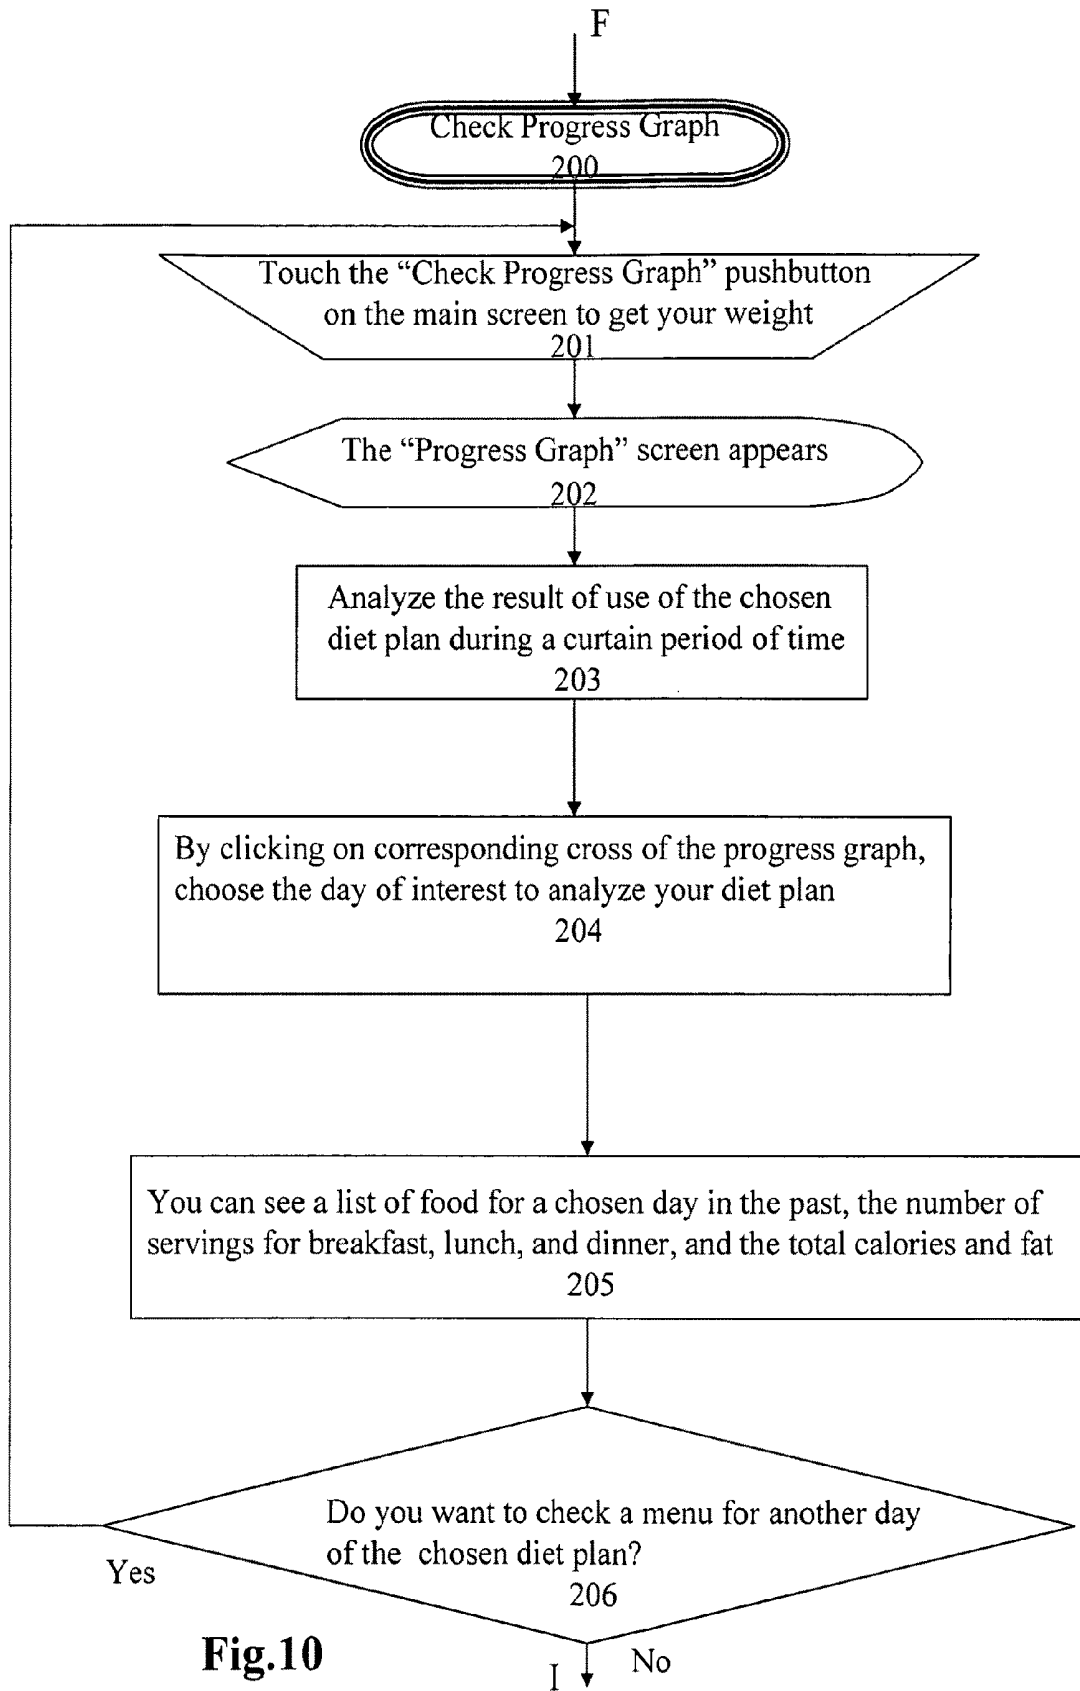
F

Check Progress Graph
200

Touch the “Check Progress Graph” pushbutton on the main screen to get your weight
201

The “Progress Graph” screen appears
202

Analyze the result of use of the chosen diet plan during a curtain period of time
203

By clicking on corresponding cross of the progress graph, choose the day of interest to analyze your diet plan
204

You can see a list of food for a chosen day in the past, the number of servings for breakfast, lunch, and dinner, and the total calories and fat
205

Do you want to check a menu for another day of the chosen diet plan?
206

Yes

No

I

Fig.10